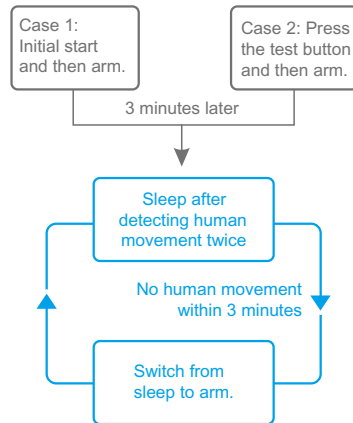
Case 1: Initial start and then arm.

Case 2: Press the test button and then arm.

3 minutes later

Sleep after detecting human movement twice

No human movement within 3 minutes

Switch from sleep to arm.